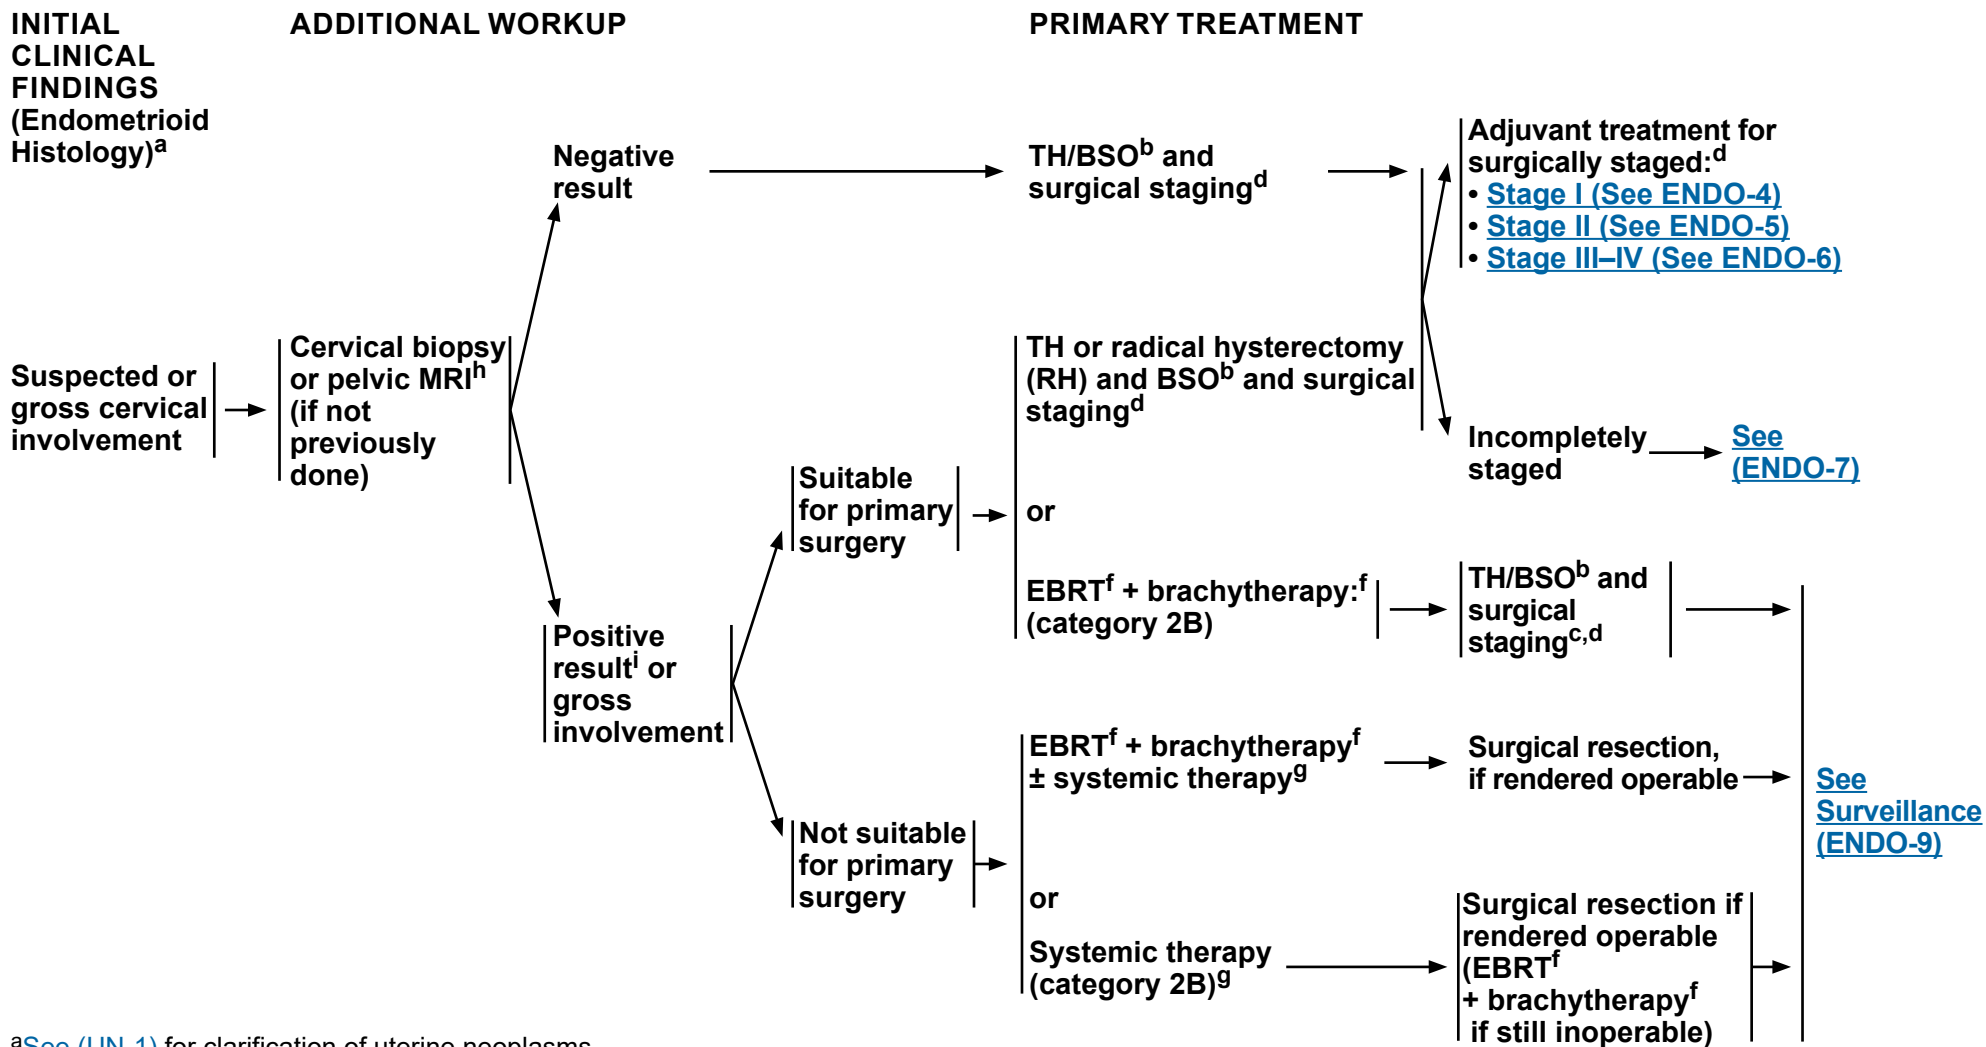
INITIAL CLINICAL FINDINGS (Endometrioid Histology)$^a$

ADDITIONAL WORKUP

PRIMARY TREATMENT

Suspected or gross cervical involvement

Cervical biopsy or pelvic MRI$^h$ (if not previously done)

Negative result

TH/BSO$^b$ and surgical staging$^d$

Adjuvant treatment for surgically staged:$^d$
• Stage I (See ENDO-4)
• Stage II (See ENDO-5)
• Stage III–IV (See ENDO-6)

Incompletely staged

See (ENDO-7)

Positive result$^i$ or gross involvement

Suitable for primary surgery

TH or radical hysterectomy (RH) and BSO$^b$ and surgical staging$^d$

or

EBRT$^f$ + brachytherapy:$^f$ (category 2B)

TH/BSO$^b$ and surgical staging$^{c,d}$

Not suitable for primary surgery

EBRT$^f$ + brachytherapy$^f$ ± systemic therapy$^g$

Surgical resection, if rendered operable

or

Systemic therapy (category 2B)$^g$

Surgical resection if rendered operable (EBRT$^f$ + brachytherapy$^f$ if still inoperable)

See Surveillance (ENDO-9)

$^a$See (UN-1) for clarification of uterine neoplasms.